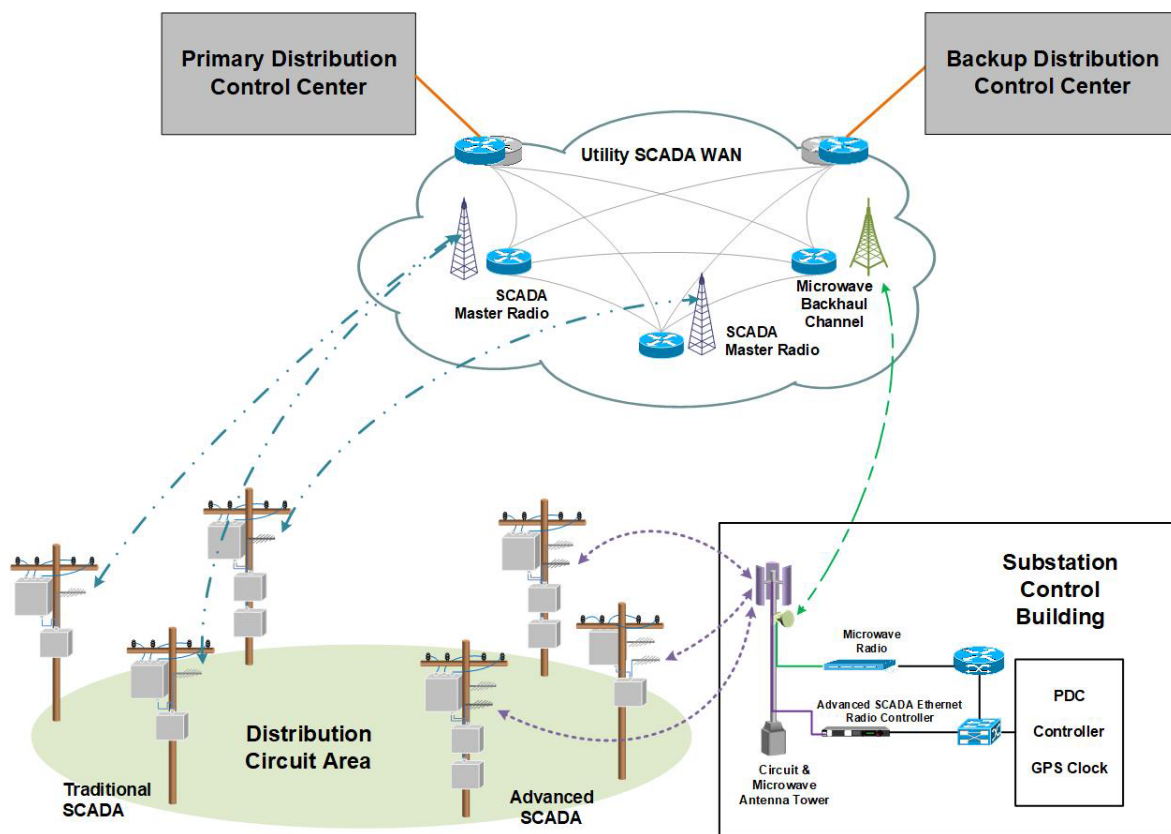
Primary Distribution Control Center

Backup Distribution Control Center

Utility SCADA WAN

SCADA Master Radio

Microwave Backhaul Channel

SCADA Master Radio

Substation Control Building

Microwave Radio

Advanced SCADA Ethernet Radio Controller

PDC

Controller

GPS Clock

Circuit & Microwave Antenna Tower

Distribution Circuit Area

Traditional SCADA

Advanced SCADA